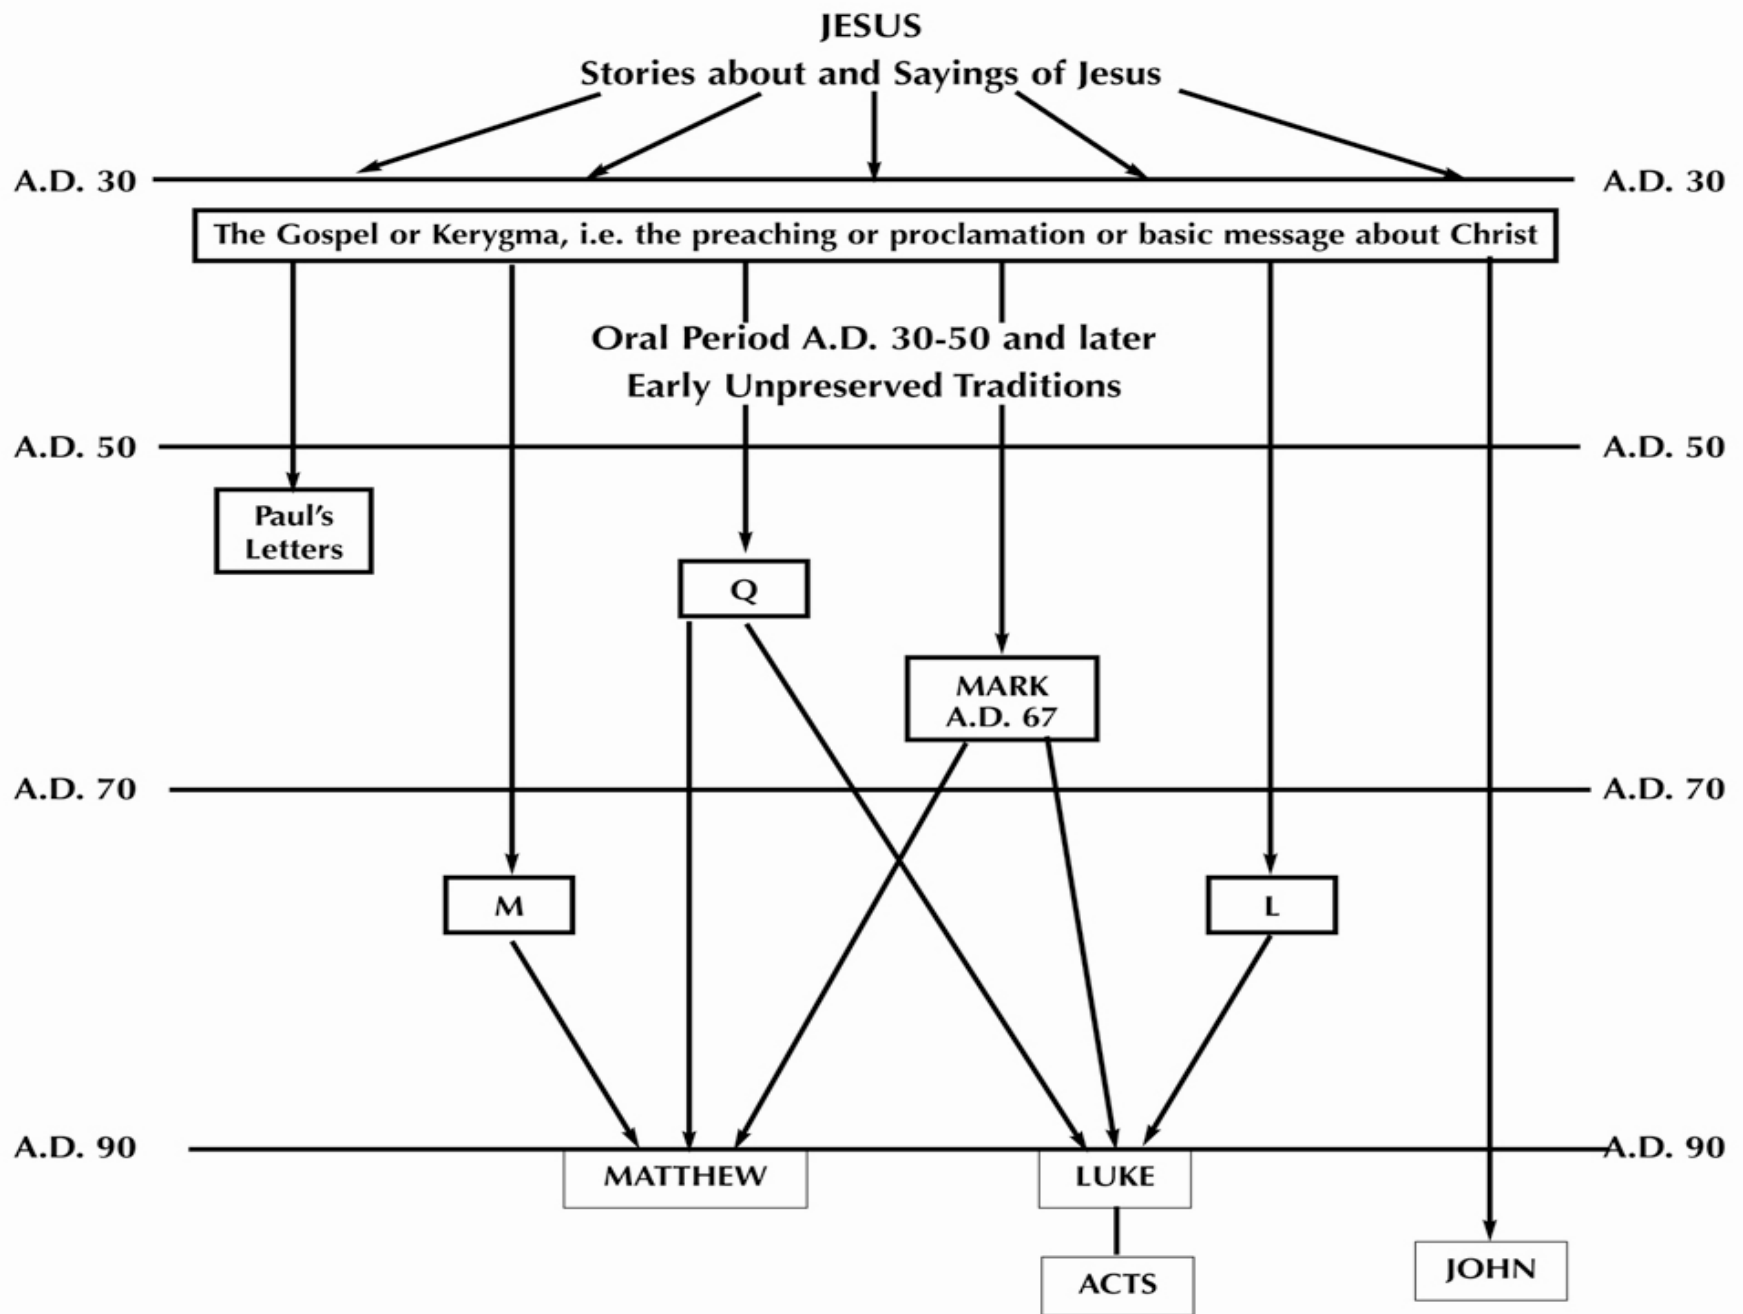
JESUS

Stories about and Sayings of Jesus

A.D. 30

A.D. 30

The Gospel or Kerygma, i.e. the preaching or proclamation or basic message about Christ

Oral Period A.D. 30-50 and later

Early Unpreserved Traditions

A.D. 50

A.D. 50

Paul's Letters

Q

MARK A.D. 67

A.D. 70

A.D. 70

M

L

A.D. 90

A.D. 90

MATTHEW

LUKE

ACTS

JOHN